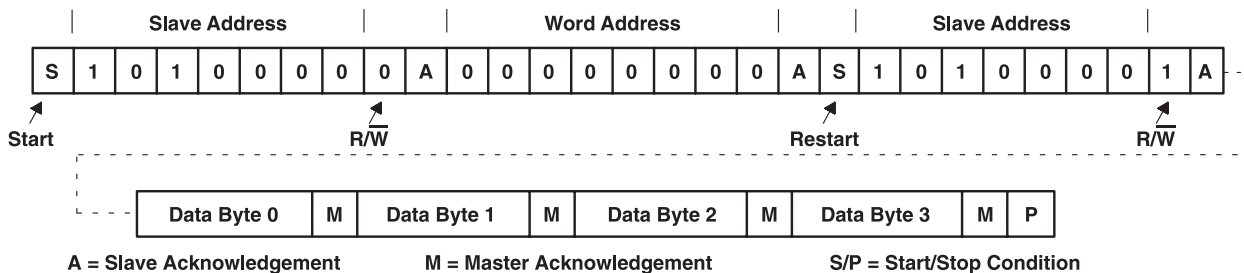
Slave Address | Word Address | Slave Address

| S | 1 | 0 | 1 | 0 | 0 | 0 | 0 | 0 | A | 0 | 0 | 0 | 0 | 0 | 0 | 0 | 0 | A | S | 1 | 0 | 1 | 0 | 0 | 0 | 0 | 1 | A |
|---|---|---|---|---|---|---|---|---|---|---|---|---|---|---|---|---|---|---|---|---|---|---|---|---|---|---|---|---|

Start

$R/\overline{W}$

Restart

$R/\overline{W}$

| Data Byte 0 | M | Data Byte 1 | M | Data Byte 2 | M | Data Byte 3 | M | P |
|---|---|---|---|---|---|---|---|---|

A = Slave Acknowledgement M = Master Acknowledgement S/P = Start/Stop Condition